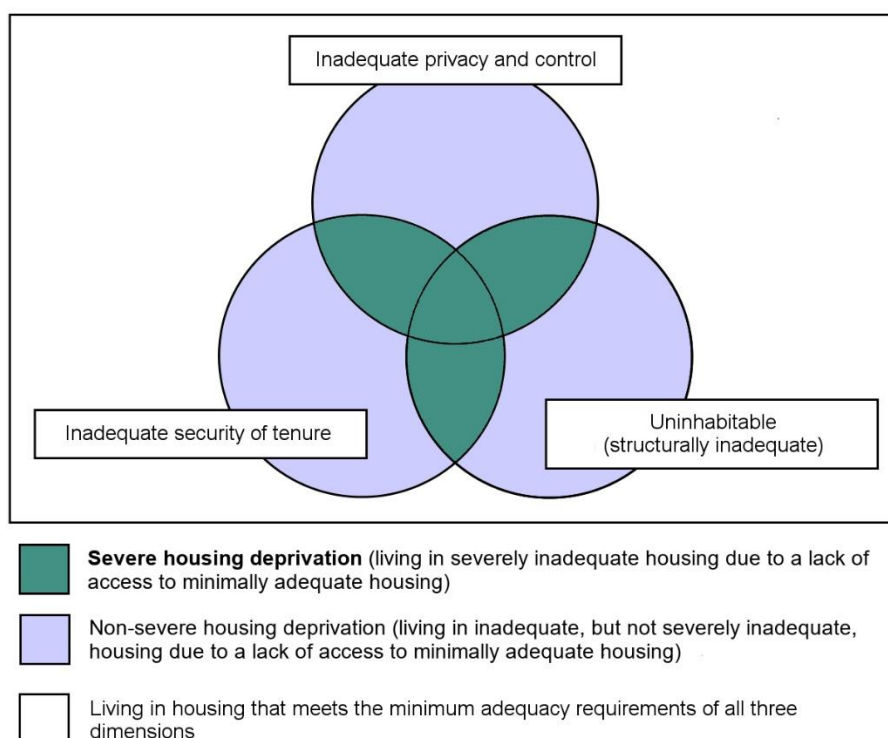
Inadequate privacy and control

Inadequate security of tenure

Uninhabitable (structurally inadequate)

**Severe housing deprivation** (living in severely inadequate housing due to a lack of access to minimally adequate housing)

Non-severe housing deprivation (living in inadequate, but not severely inadequate, housing due to a lack of access to minimally adequate housing)

Living in housing that meets the minimum adequacy requirements of all three dimensions